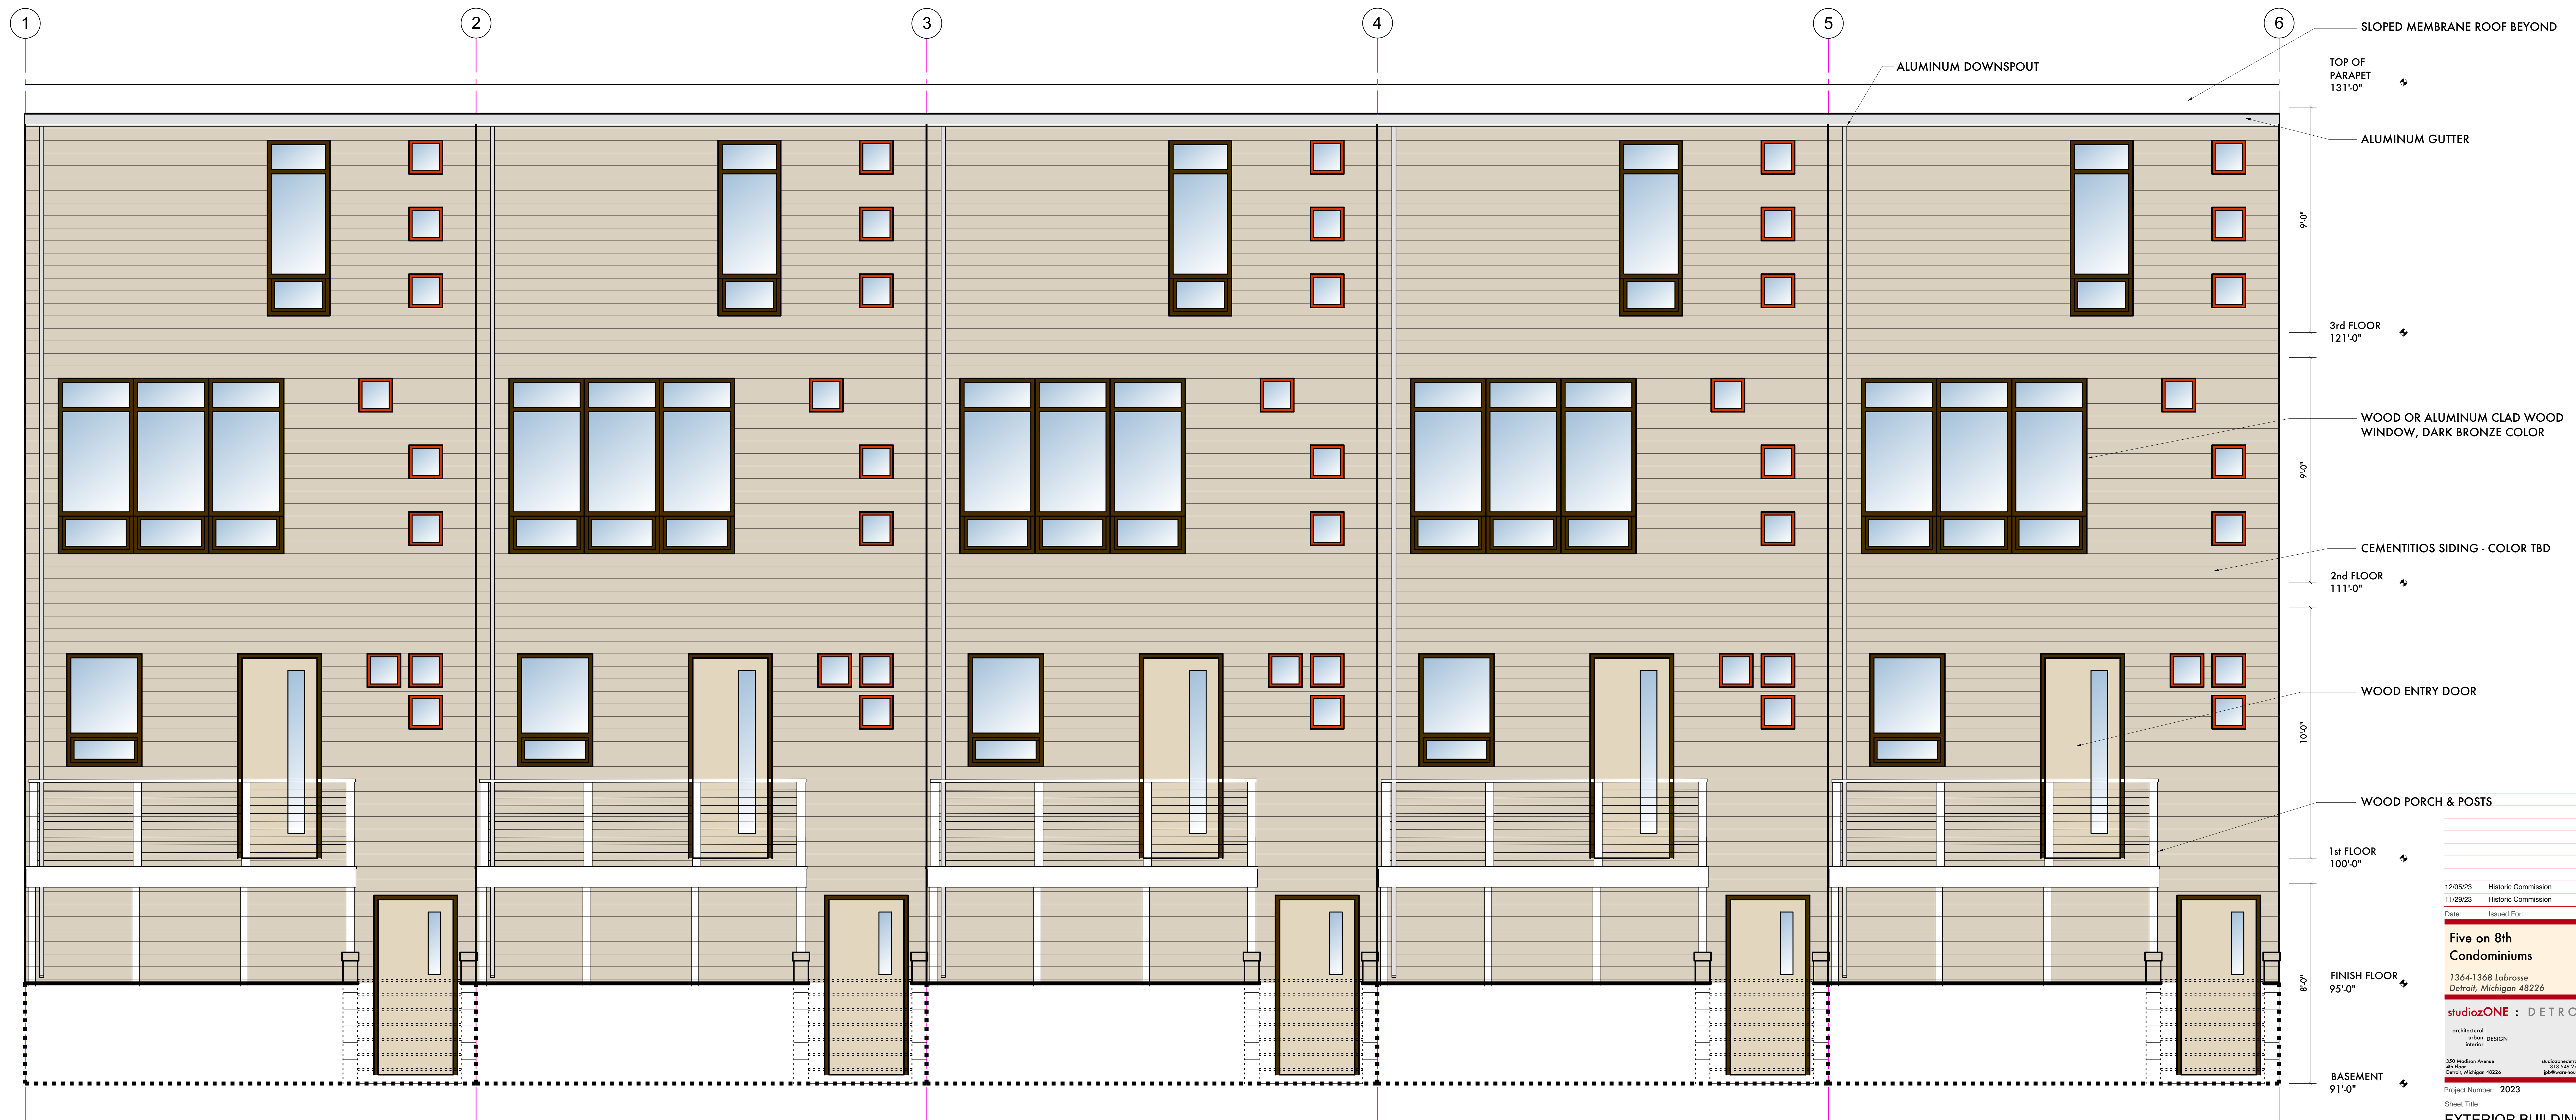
1
2
3
4
5
6

SLOPED MEMBRANE ROOF BEYOND

ALUMINUM DOWNSPOUT

TOP OF PARAPET 131'-0"

ALUMINUM GUTTER

9'-0"

3rd FLOOR 121'-0"

WOOD OR ALUMINUM CLAD WOOD WINDOW, DARK BRONZE COLOR

9'-0"

CEMENTITIOS SIDING - COLOR TBD

2nd FLOOR 111'-0"

WOOD ENTRY DOOR

10'-0"

WOOD PORCH & POSTS

1st FLOOR 100'-0"

FINISH FLOOR 95'-0"

8'-0"

BASEMENT 91'-0"

| | |
|---|---|
| 12/05/23 | Historic Commission |
| 11/29/23 | Historic Commission |
| Date: | Issued For: |

Five on 8th Condominiums

1364-1368 Labrosse
Detroit, Michigan 48226

studiozONE : DETRO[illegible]

architectural urban interior DESIGN

350 Madison Avenue
4th Floor
Detroit, Michigan 48226

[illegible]
313 549 2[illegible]
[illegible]

Project Number: 2023

Sheet Title:

EXTERIOR BUILDIN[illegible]